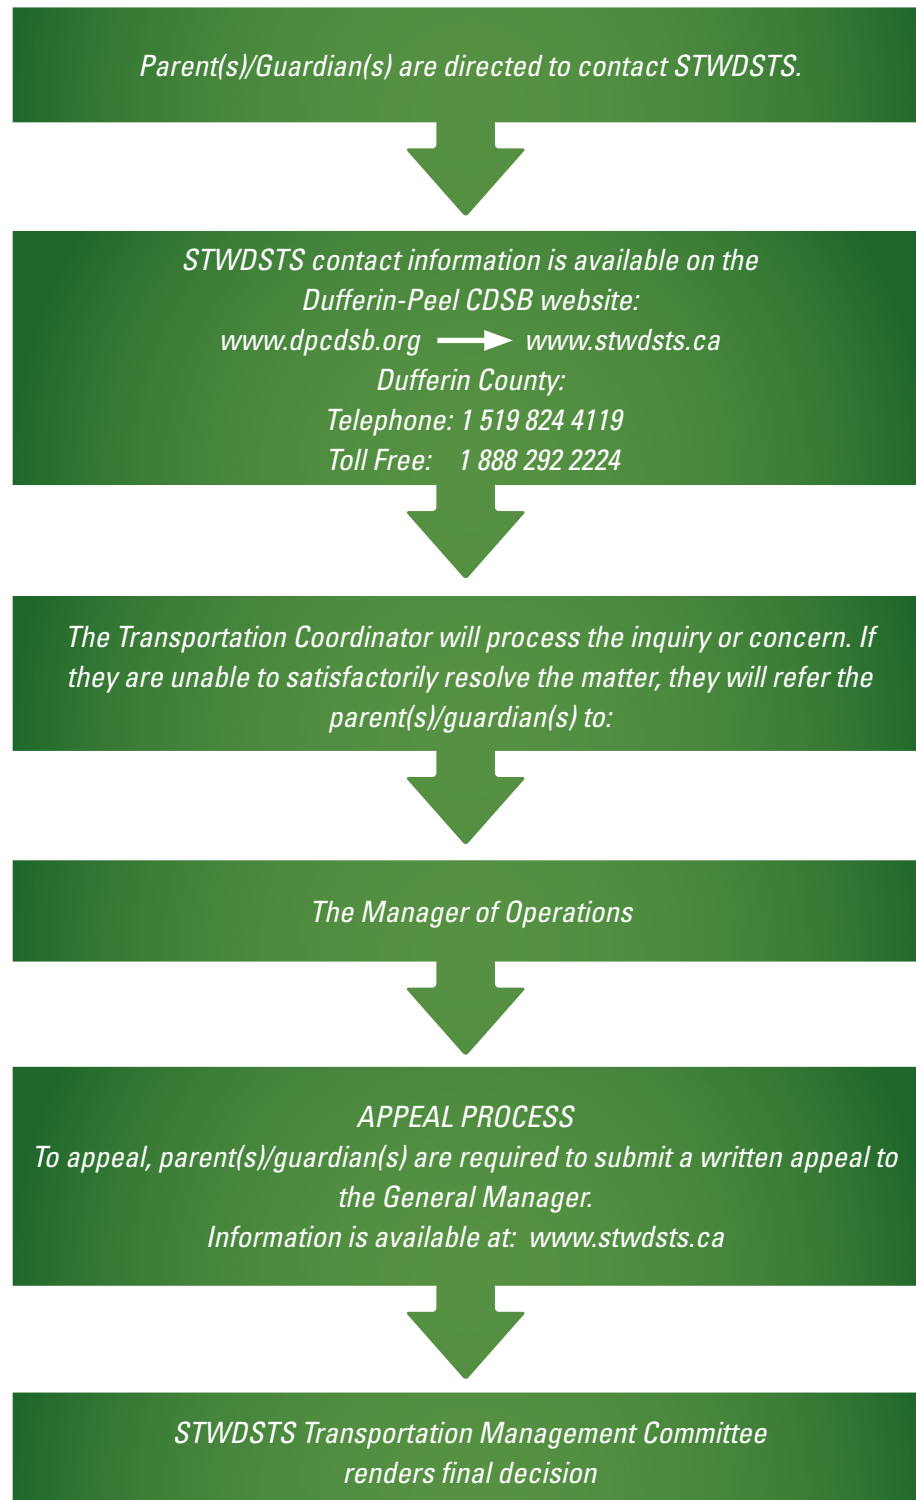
Parent(s)/Guardian(s) are directed to contact STWDSTS.

STWDSTS contact information is available on the Dufferin-Peel CDSB website:
www.dpcdsb.org → www.stwdsts.ca
Dufferin County:
Telephone: 1 519 824 4119
Toll Free: 1 888 292 2224

The Transportation Coordinator will process the inquiry or concern. If they are unable to satisfactorily resolve the matter, they will refer the parent(s)/guardian(s) to:

The Manager of Operations

APPEAL PROCESS
To appeal, parent(s)/guardian(s) are required to submit a written appeal to the General Manager.
Information is available at: www.stwdsts.ca

STWDSTS Transportation Management Committee renders final decision